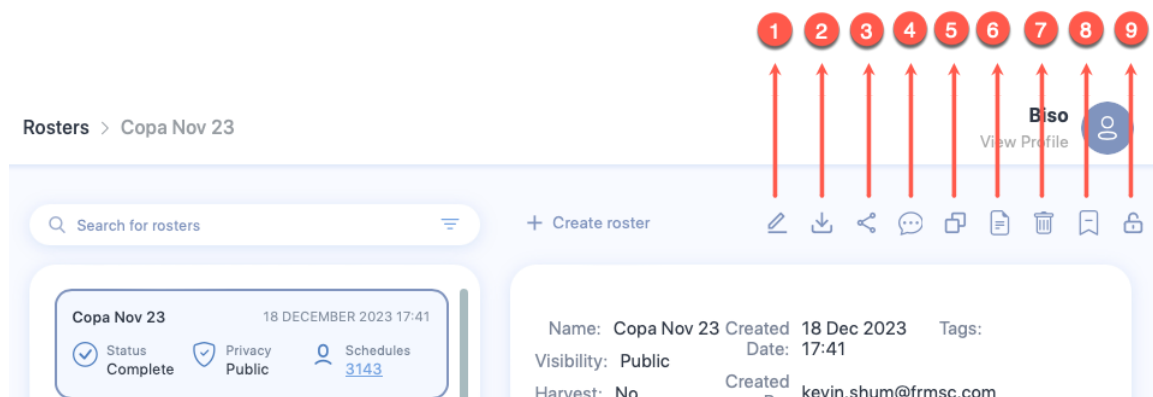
1 2 3 4 5 6 7 8 9

Rosters > Copa Nov 23

Biso
View Profile

Search for rosters

+ Create roster

Copa Nov 23 18 DECEMBER 2023 17:41
Status Complete
Privacy Public
Schedules 3143

Name: Copa Nov 23
Created Date: 18 Dec 2023 17:41
Tags:
Visibility: Public
Harvest: No
Created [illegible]: kevin.shum@frmsc.com